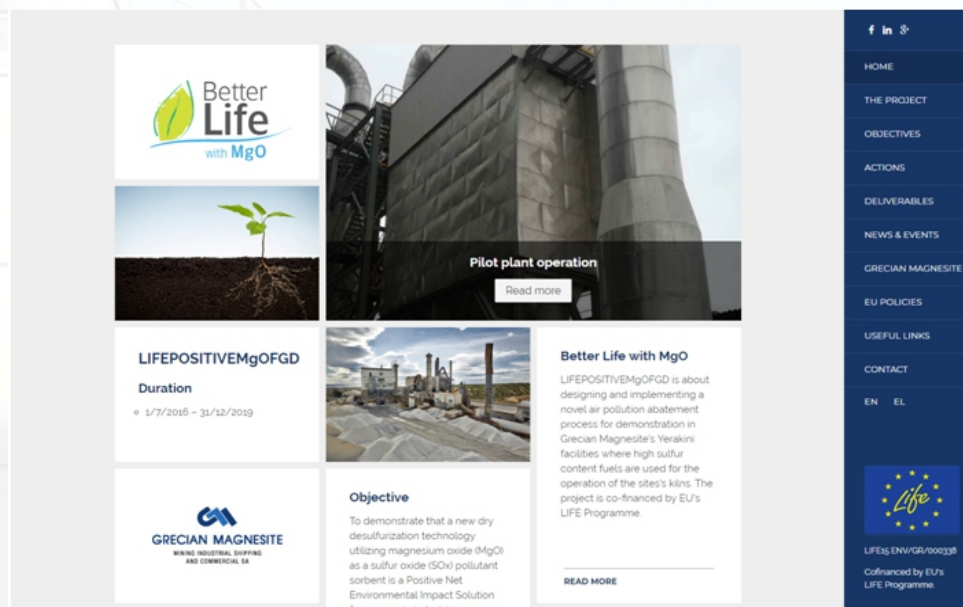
Better Life with MgO

Pilot plant operation

Read more

LIFEPOSITIVEMgOFGD

Duration

1/7/2016 – 31/12/2019

Better Life with MgO

LIFEPOSITIVEMgOFGD is about designing and implementing a novel air pollution abatement process for demonstration in Grecian Magnesite's Yerakini facilities where high sulfur content fuels are used for the operation of the sites's kilns. The project is co-financed by EU's LIFE Programme.

READ MORE

GRECIAN MAGNESITE
MINING INDUSTRIAL SHIPPING AND COMMERCIAL SA

Objective

To demonstrate that a new dry desulfurization technology utilizing magnesium oxide (MgO) as a sulfur oxide (SOx) pollutant sorbent is a Positive Net Environmental Impact Solution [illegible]

f in 8+

HOME

THE PROJECT

OBJECTIVES

ACTIONS

DELIVERABLES

NEWS & EVENTS

GRECIAN MAGNESITE

EU POLICIES

USEFUL LINKS

CONTACT

EN EL

Life

LIFE15 ENV/GR/000338

Cofinanced by EU's LIFE Programme.